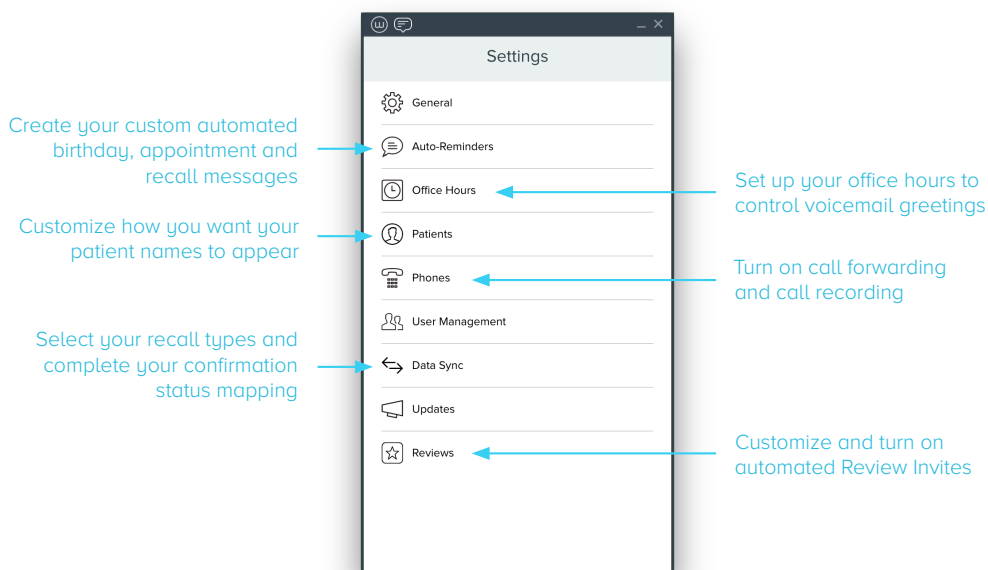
Settings

General

Auto-Reminders

Office Hours

Patients

Phones

User Management

Data Sync

Updates

Reviews

Create your custom automated birthday, appointment and recall messages

Customize how you want your patient names to appear

Select your recall types and complete your confirmation status mapping

Set up your office hours to control voicemail greetings

Turn on call forwarding and call recording

Customize and turn on automated Review Invites